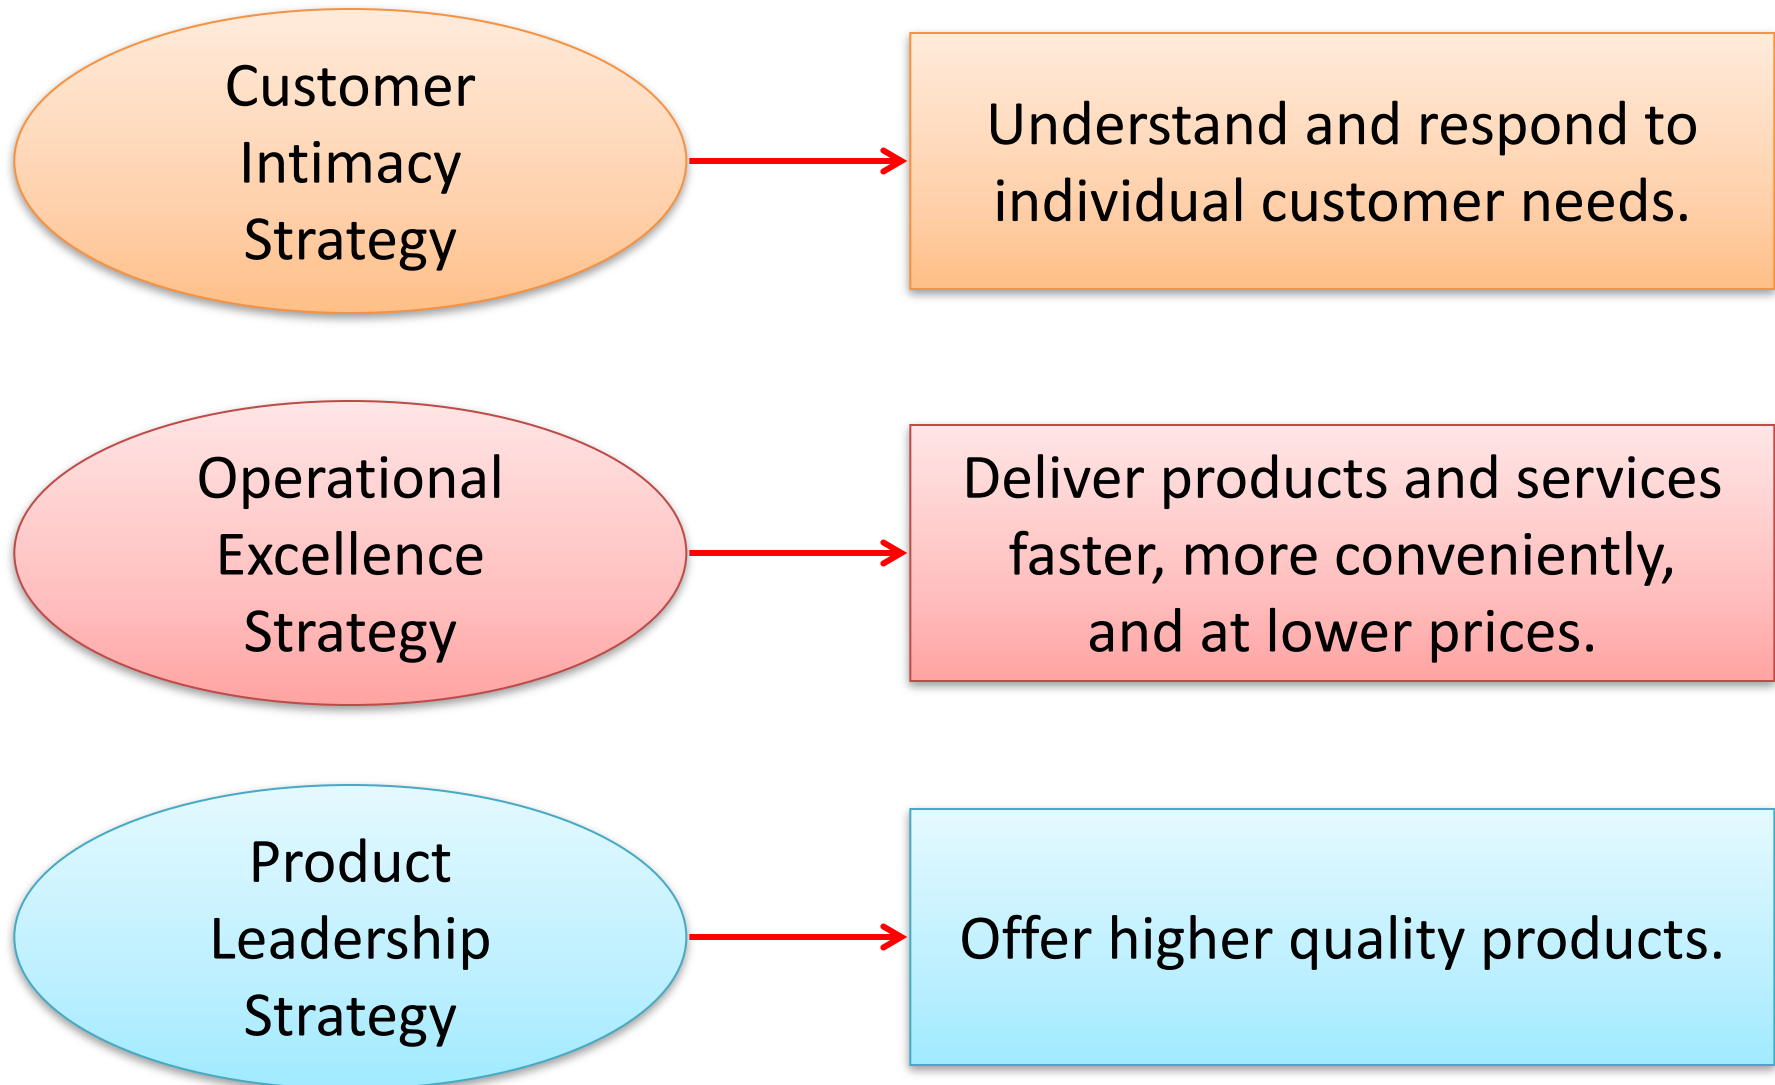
Customer Intimacy Strategy

Understand and respond to individual customer needs.

Operational Excellence Strategy

Deliver products and services faster, more conveniently, and at lower prices.

Product Leadership Strategy

Offer higher quality products.